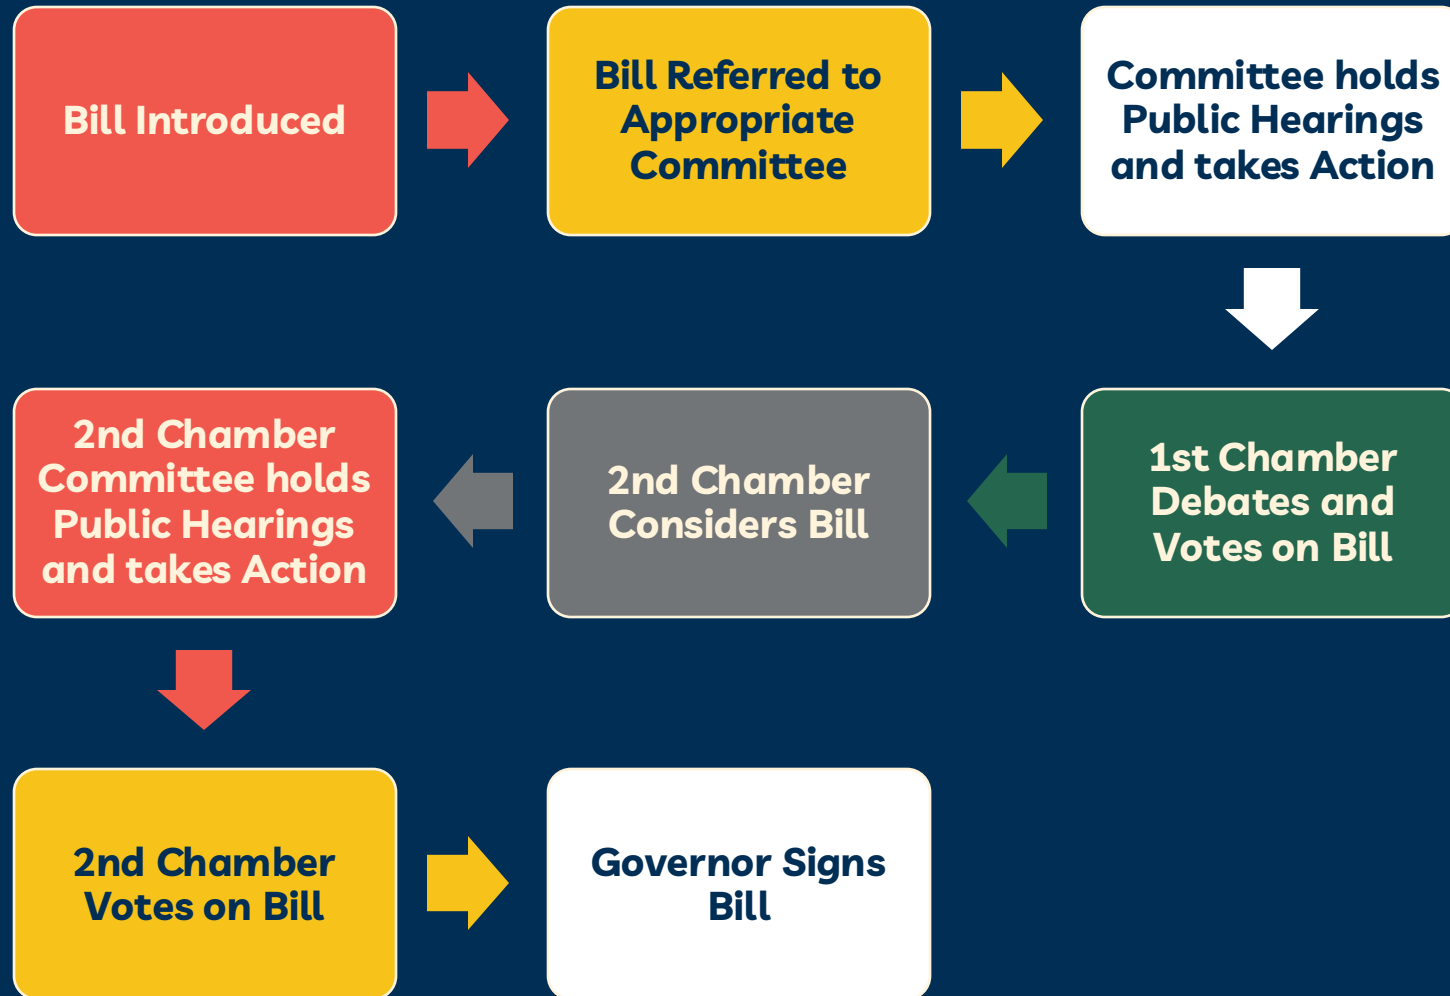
Bill Introduced

Bill Referred to Appropriate Committee

Committee holds Public Hearings and takes Action

1st Chamber Debates and Votes on Bill

2nd Chamber Considers Bill

2nd Chamber Committee holds Public Hearings and takes Action

2nd Chamber Votes on Bill

Governor Signs Bill